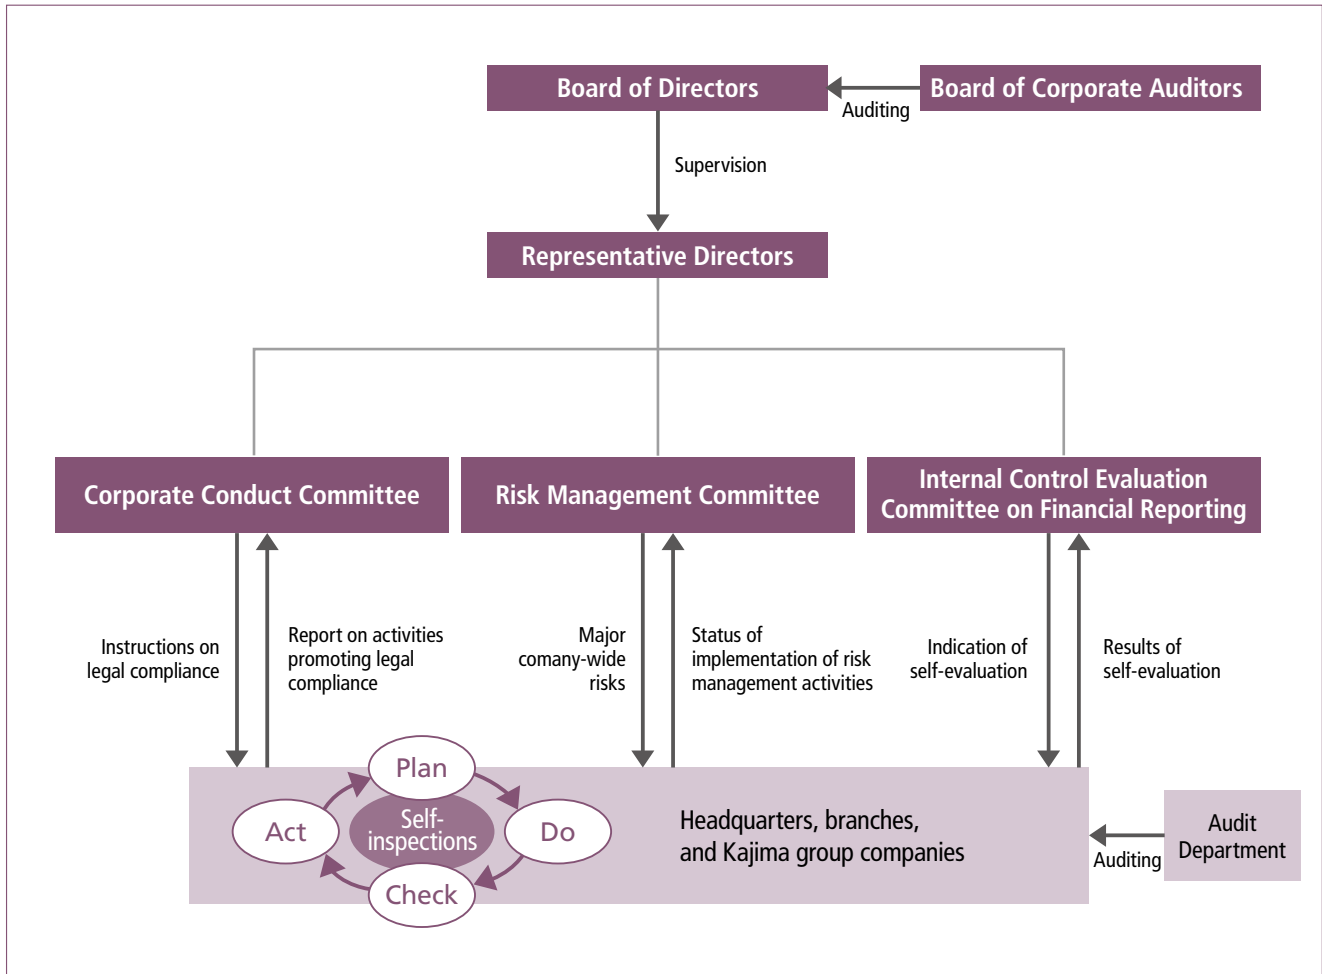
Board of Directors

Auditing

Board of Corporate Auditors

Supervision

Representative Directors

Corporate Conduct Committee

Risk Management Committee

Internal Control Evaluation Committee on Financial Reporting

Instructions on legal compliance

Report on activities promoting legal compliance

Major comany-wide risks

Status of implementation of risk management activities

Indication of self-evaluation

Results of self-evaluation

Plan

Act

Self-inspections

Do

Check

Headquarters, branches, and Kajima group companies

Auditing

Audit Department